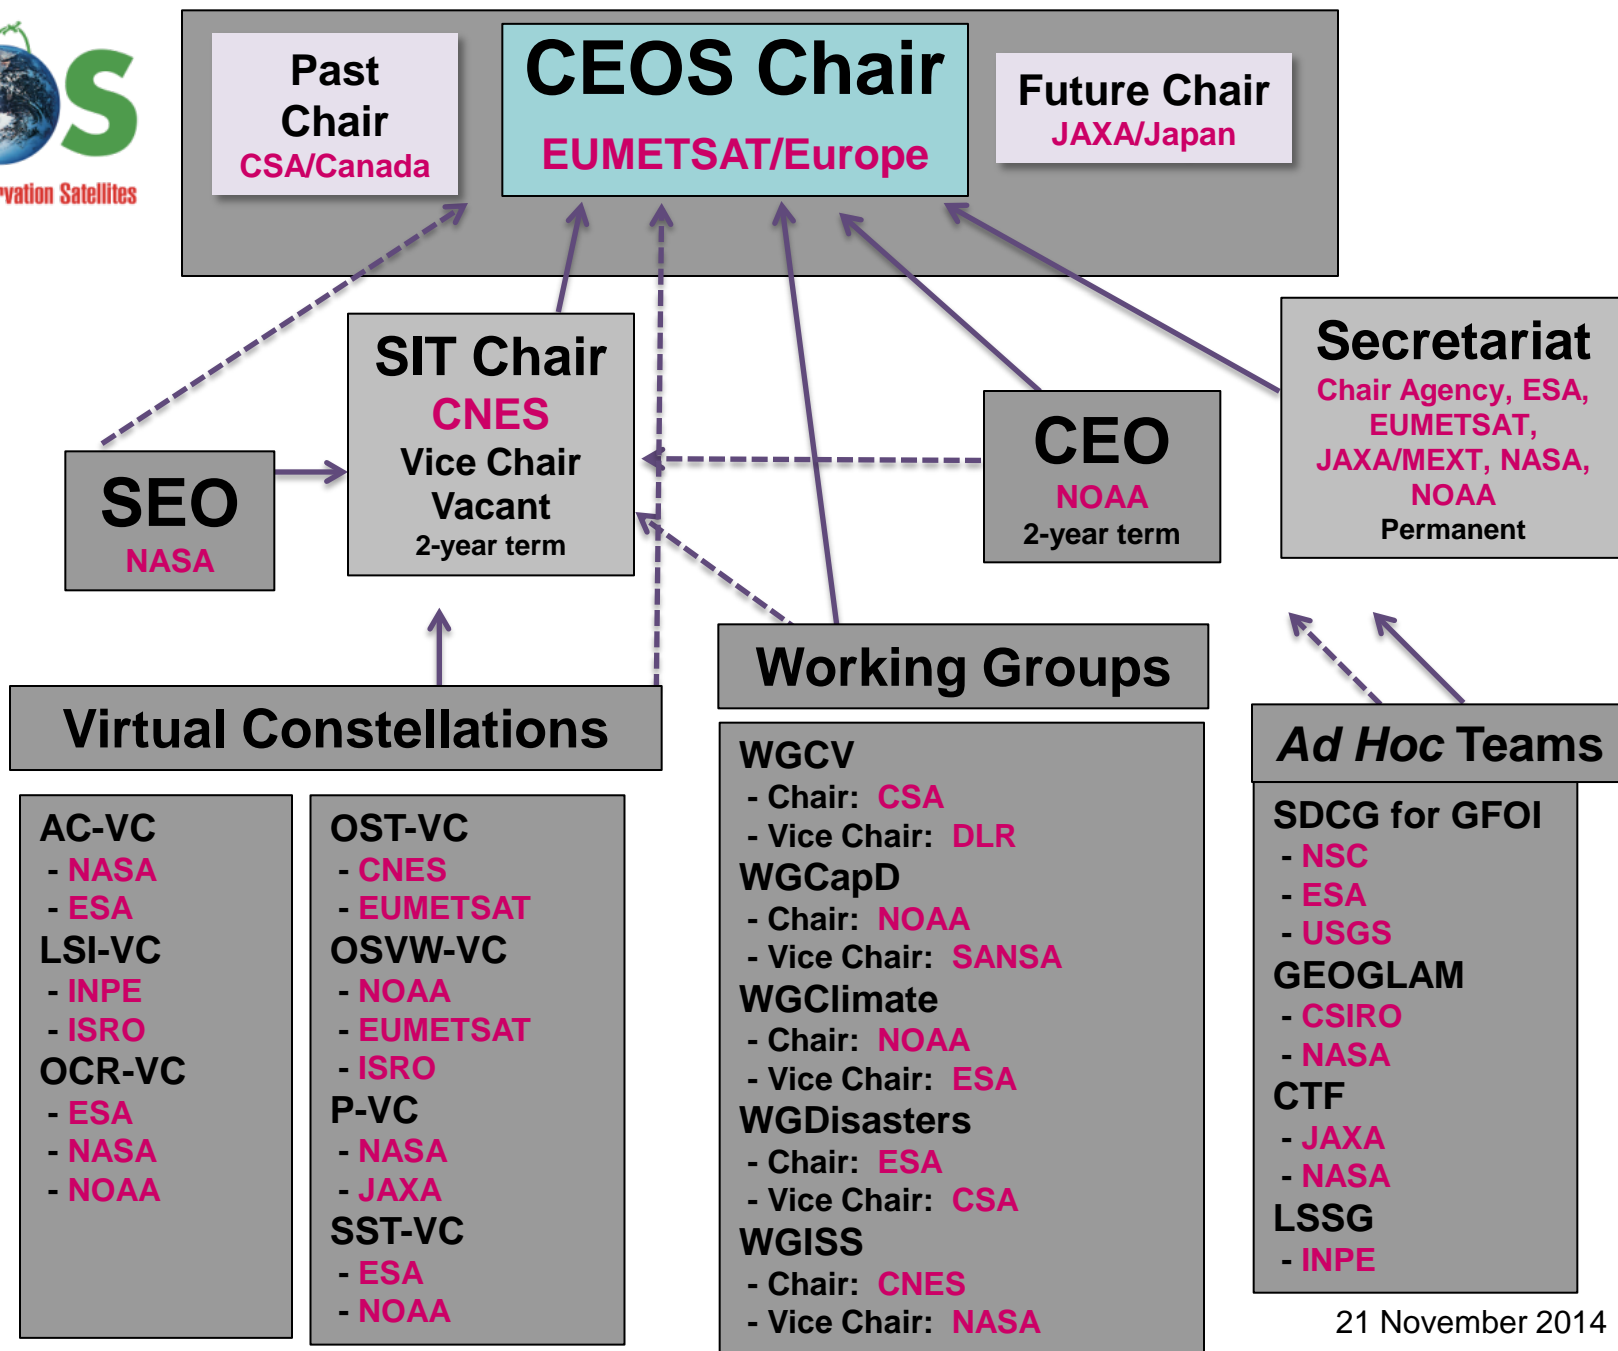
S

rvation Satellites

Past Chair
CSA/Canada

CEOS Chair
EUMETSAT/Europe

Future Chair
JAXA/Japan

SIT Chair
CNES
Vice Chair
Vacant
2-year term

SEO
NASA

CEO
NOAA
2-year term

Secretariat
Chair Agency, ESA, EUMETSAT, JAXA/MEXT, NASA, NOAA
Permanent

Virtual Constellations

AC-VC
- NASA
- ESA
LSI-VC
- INPE
- ISRO
OCR-VC
- ESA
- NASA
- NOAA

OST-VC
- CNES
- EUMETSAT
OSVW-VC
- NOAA
- EUMETSAT
- ISRO
P-VC
- NASA
- JAXA
SST-VC
- ESA
- NOAA

Working Groups

WGCV
- Chair: CSA
- Vice Chair: DLR
WGCapD
- Chair: NOAA
- Vice Chair: SANSA
WGClimate
- Chair: NOAA
- Vice Chair: ESA
WGDisasters
- Chair: ESA
- Vice Chair: CSA
WGISS
- Chair: CNES
- Vice Chair: NASA

Ad Hoc Teams

SDCG for GFOI
- NSC
- ESA
- USGS
GEOGLAM
- CSIRO
- NASA
CTF
- JAXA
- NASA
LSSG
- INPE

21 November 2014